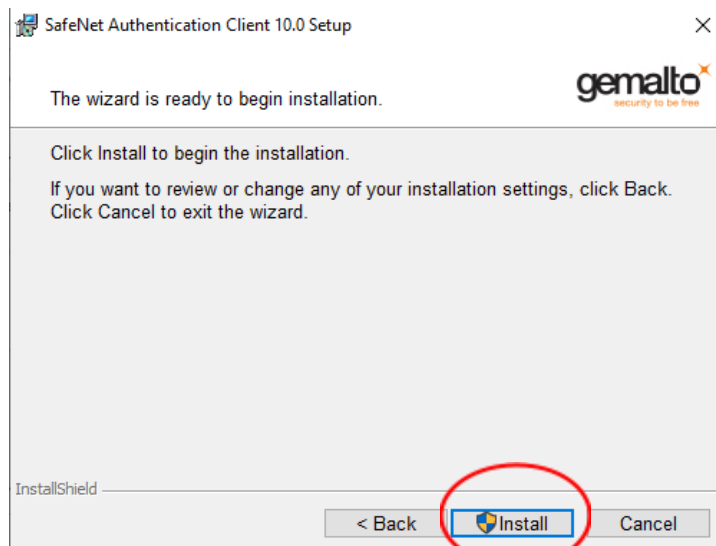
SafeNet Authentication Client 10.0 Setup

×

The wizard is ready to begin installation.

gemalto
security to be free

Click Install to begin the installation.

If you want to review or change any of your installation settings, click Back. Click Cancel to exit the wizard.

InstallShield

< Back

Install

Cancel